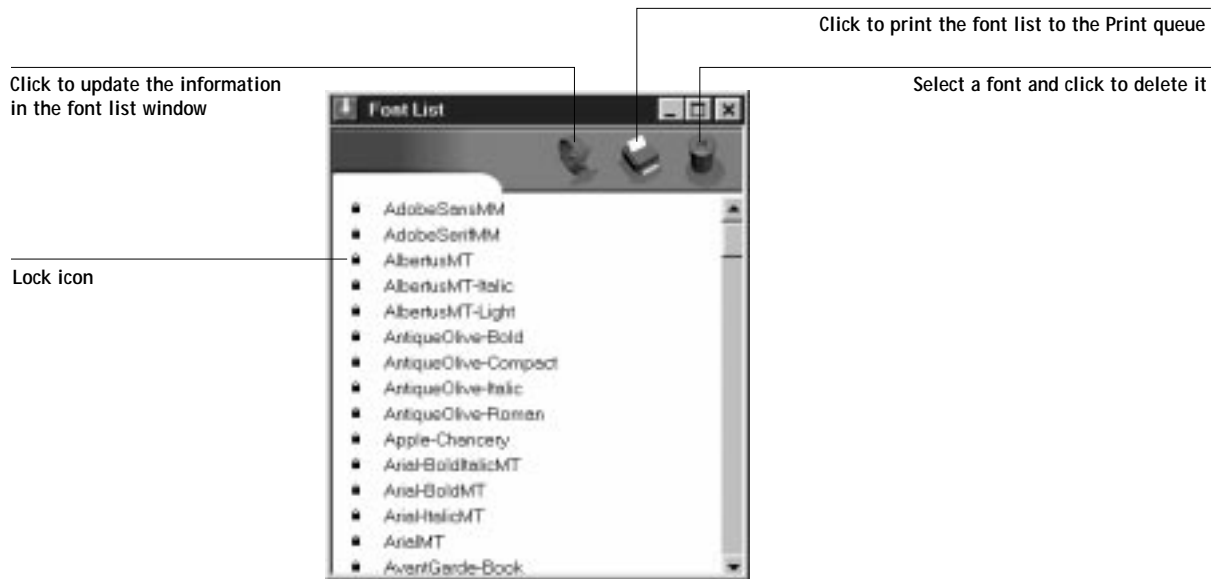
Click to print the font list to the Print queue

Click to update the information in the font list window

Select a font and click to delete it

Font List

Lock icon

AdobeSansMM
AdobeSerifMM
AlbertusMT
AlbertusMT-Italic
AlbertusMT-Light
AntiqueOlive-Bold
AntiqueOlive-Compact
AntiqueOlive-Italic
AntiqueOlive-Roman
Apple-Chancery
Arial-BoldItalicMT
Arial-BoldMT
Arial-ItalicMT
ArialMT
AvantGarde-Book